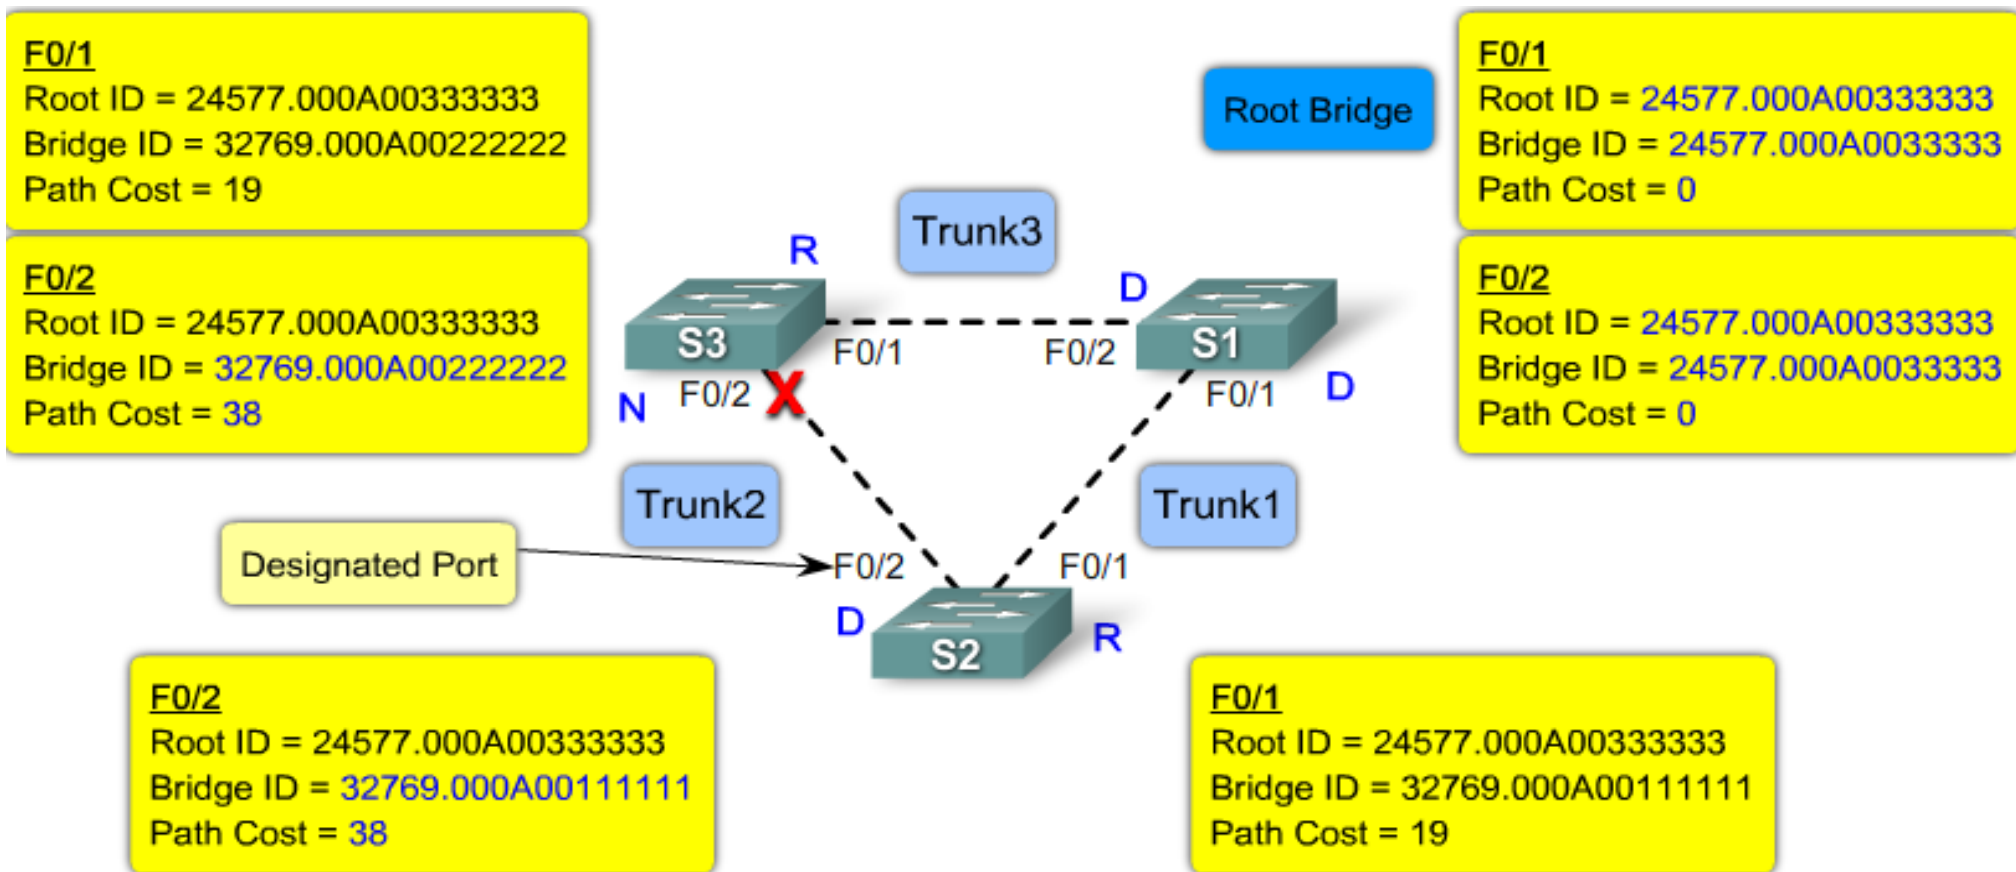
F0/1
Root ID = 24577.000A00333333
Bridge ID = 32769.000A00222222
Path Cost = 19

F0/2
Root ID = 24577.000A00333333
Bridge ID = 32769.000A00222222
Path Cost = 38

Root Bridge

F0/1
Root ID = 24577.000A00333333
Bridge ID = 24577.000A0033333
Path Cost = 0

F0/2
Root ID = 24577.000A00333333
Bridge ID = 24577.000A0033333
Path Cost = 0

Trunk3

R

D

S3

S1

F0/1

F0/2

N

F0/2

F0/1

D

Trunk2

Trunk1

Designated Port

F0/2

F0/1

D

S2

R

F0/2
Root ID = 24577.000A00333333
Bridge ID = 32769.000A00111111
Path Cost = 38

F0/1
Root ID = 24577.000A00333333
Bridge ID = 32769.000A00111111
Path Cost = 19